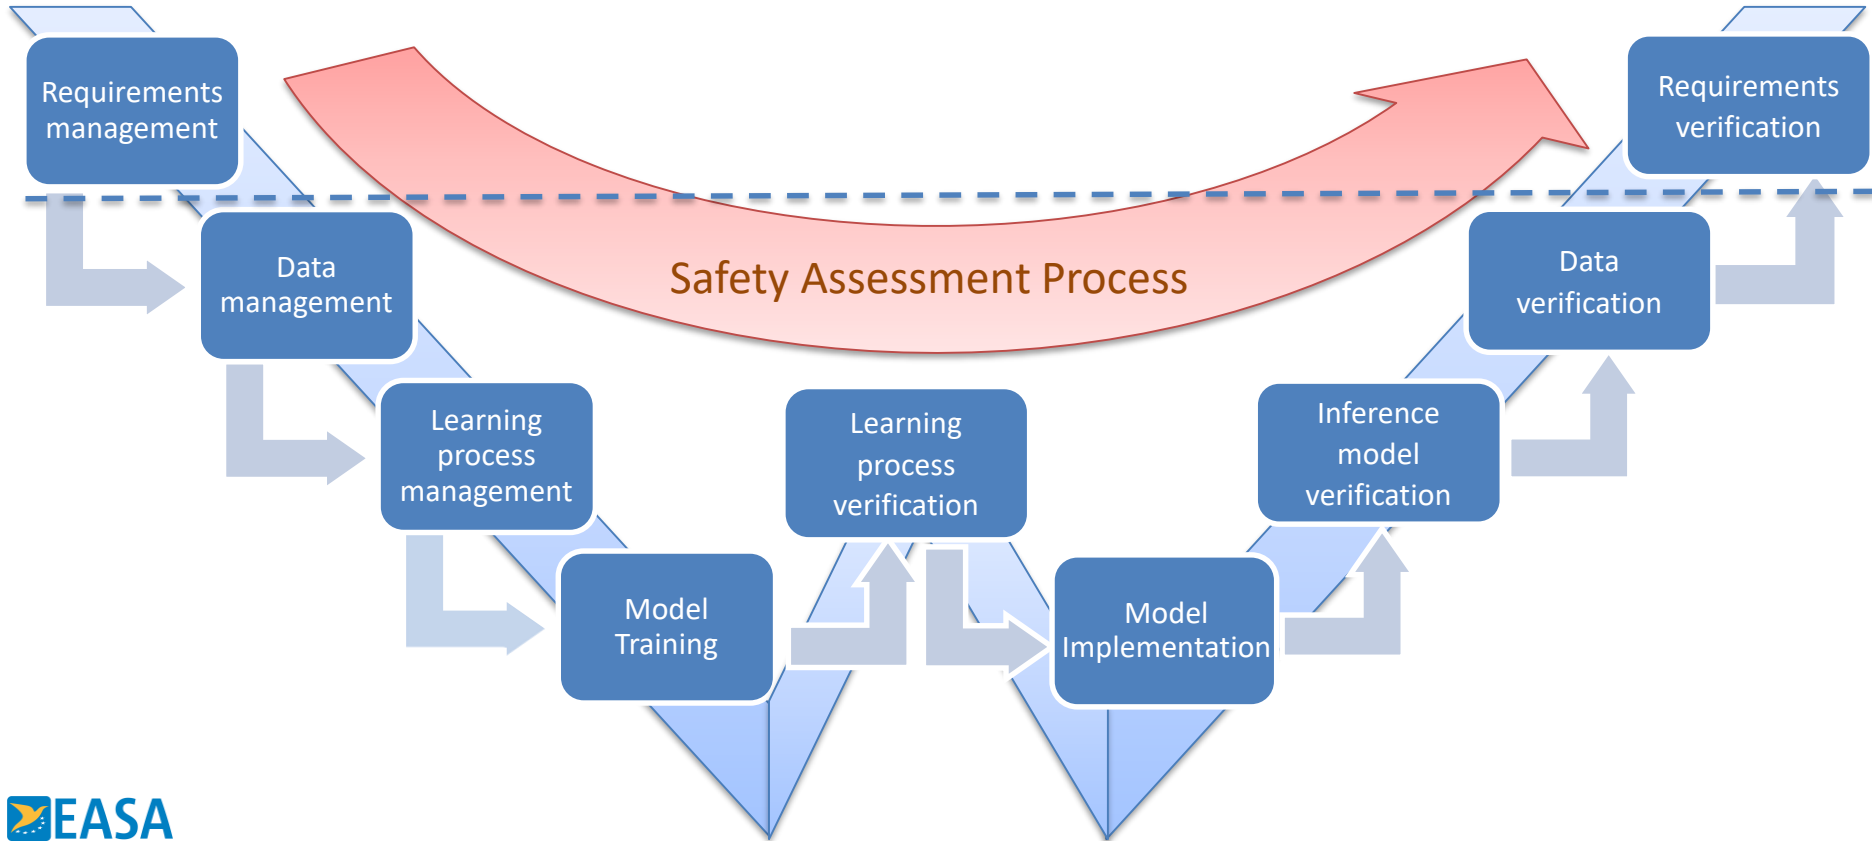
Requirements management

Safety Assessment Process

Requirements verification

Data management

Data verification

Learning process management

Learning process verification

Inference model verification

Model Training

Model Implementation

EASA